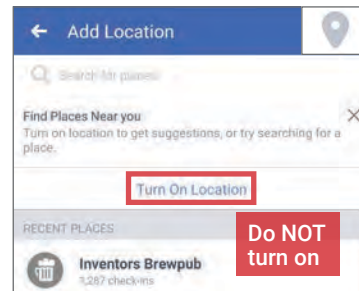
Add Location

Search for places

Find Places Near you
Turn on location to get suggestions, or try searching for a place.

Turn On Location

RECENT PLACES

Do NOT turn on

Inventors Brewpub
1,287 check-ins